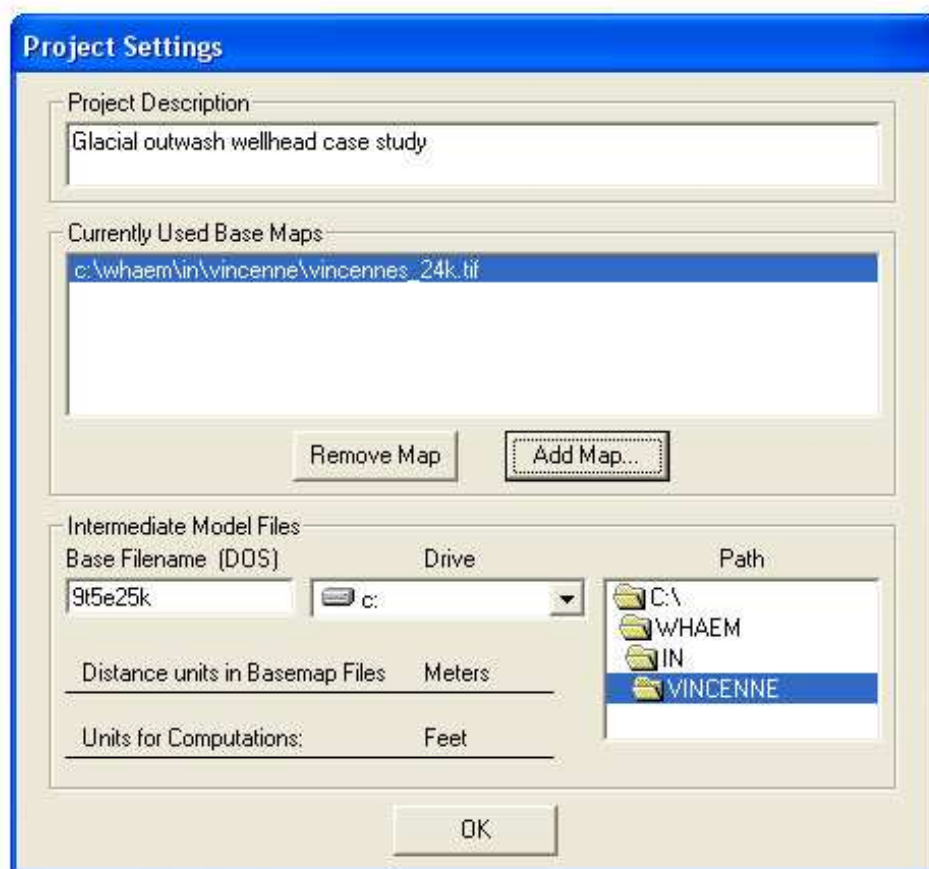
Project Settings

Project Description

Glacial outwash wellhead case study

Currently Used Base Maps

c:\whaem\in\vincenne\vincennes_24k.tif

Remove Map

Add Map...

Intermediate Model Files

Base Filename (DOS)

Drive

Path

9t5e25k

c:

C:\

WHAEM

IN

VINCENNE

Distance units in Basemap Files

Meters

Units for Computations:

Feet

OK